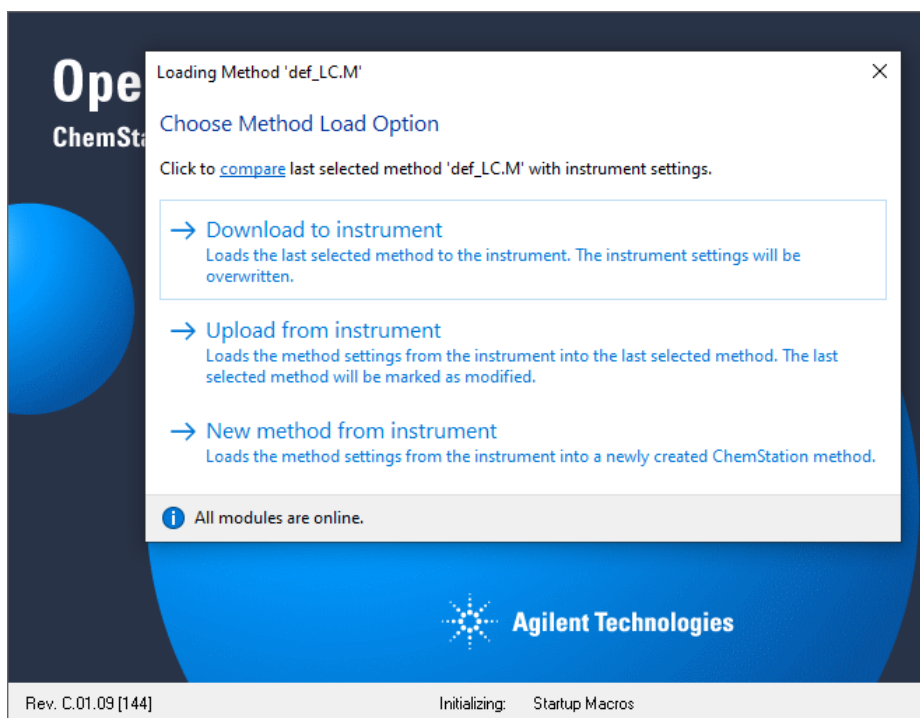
Ope
ChemSta

Loading Method 'def_LC.M'
×

Choose Method Load Option

Click to compare last selected method 'def_LC.M' with instrument settings.

→ Download to instrument
Loads the last selected method to the instrument. The instrument settings will be overwritten.

→ Upload from instrument
Loads the method settings from the instrument into the last selected method. The last selected method will be marked as modified.

→ New method from instrument
Loads the method settings from the instrument into a newly created ChemStation method.

All modules are online.

Agilent Technologies

Rev. C.01.09 [144]
Initializing:
Startup Macros